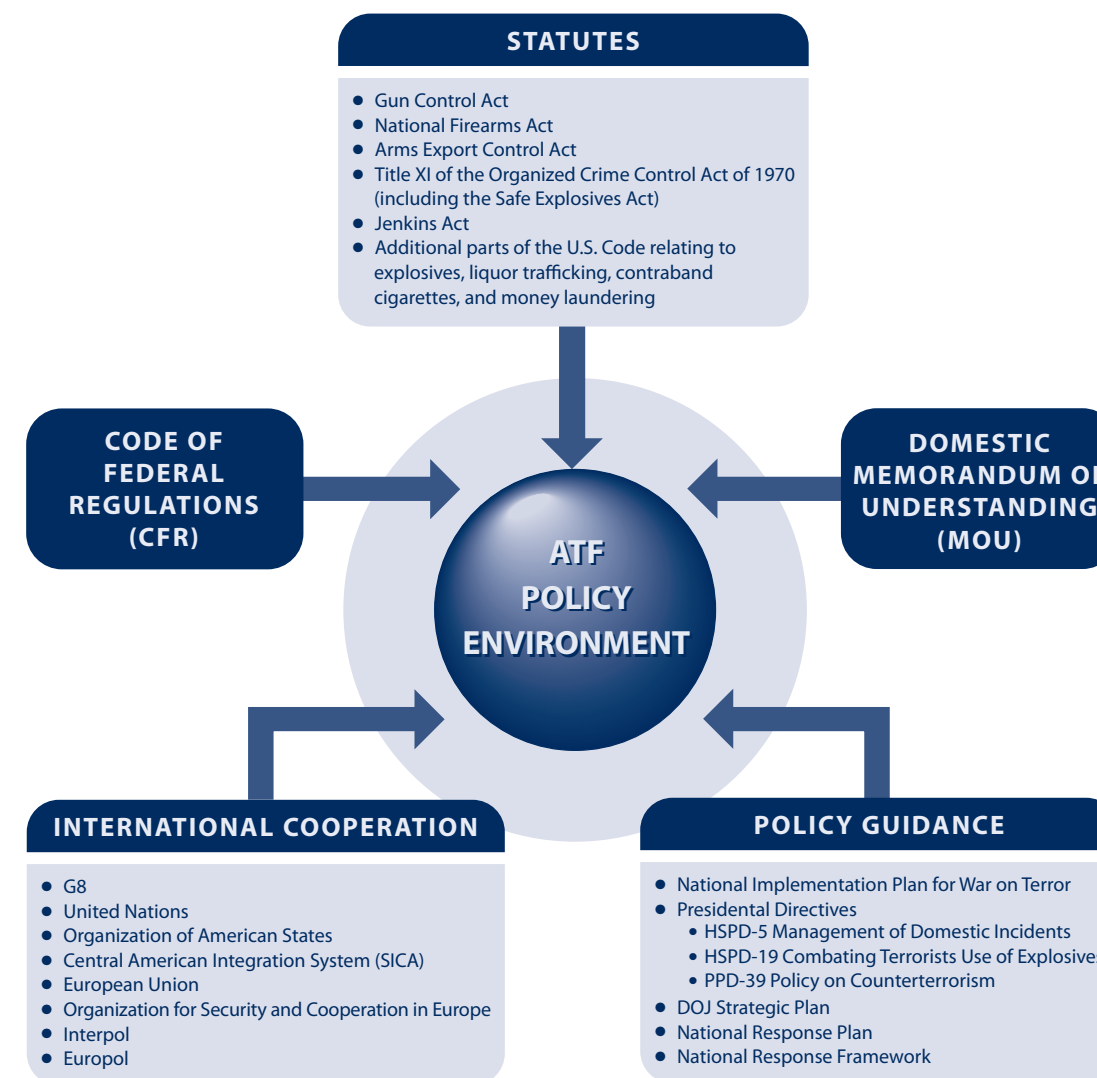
STATUTES

- Gun Control Act
- National Firearms Act
- Arms Export Control Act
- Title XI of the Organized Crime Control Act of 1970 (including the Safe Explosives Act)
- Jenkins Act
- Additional parts of the U.S. Code relating to explosives, liquor trafficking, contraband cigarettes, and money laundering

CODE OF FEDERAL REGULATIONS (CFR)

DOMESTIC MEMORANDUM O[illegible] UNDERSTANDING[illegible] (MOU)

ATF POLICY ENVIRONMENT

INTERNATIONAL COOPERATION

- G8
- United Nations
- Organization of American States
- Central American Integration System (SICA)
- European Union
- Organization for Security and Cooperation in Europe
- Interpol
- Europol

POLICY GUIDANCE

- National Implementation Plan for War on Terror
- Presidendal Directives
  - HSPD-5 Management of Domestic Incidents
  - HSPD-19 Combating Terrorists Use of Explosive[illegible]
  - PPD-39 Policy on Counterterrorism
- DOJ Strategic Plan
- National Response Plan
- National Response Framework